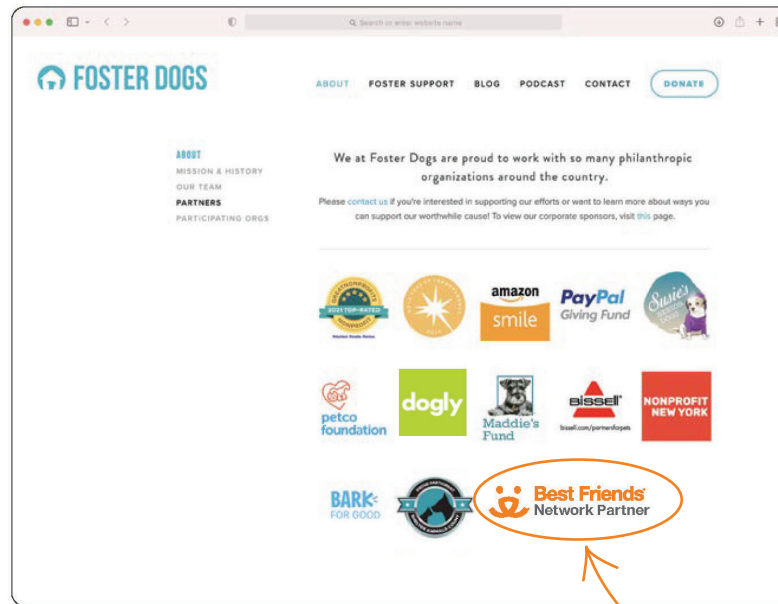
Search or enter website name

FOSTER DOGS

ABOUT FOSTER SUPPORT BLOG PODCAST CONTACT DONATE

ABOUT
MISSION & HISTORY
OUR TEAM
PARTNERS
PARTICIPATING ORGS

We at Foster Dogs are proud to work with so many philanthropic organizations around the country.

Please contact us if you're interested in supporting our efforts or want to learn more about ways you can support our worthwhile cause! To view our corporate sponsors, visit this page.

GREATNONPROFITS 2021 TOP-RATED NONPROFIT

amazon smile

PayPal Giving Fund

Susie's

petco foundation

dogly

Maddie's Fund

BISSELL bissell.com/partnersforpets

NONPROFIT NEW YORK

BARK FOR GOOD

Best Friends Network Partner